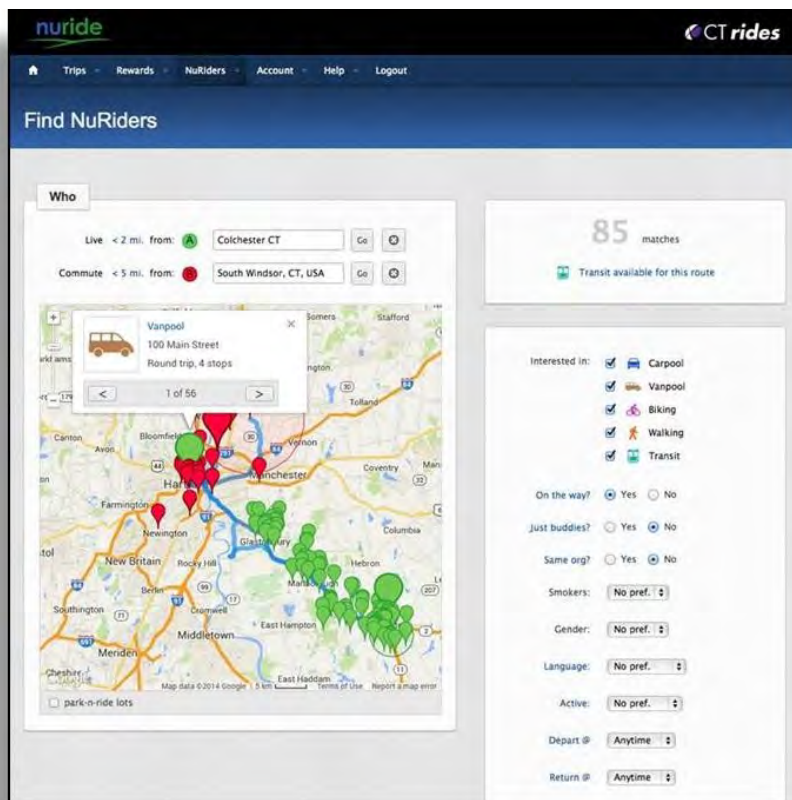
nuride

CT rides

Trips Rewards NuRiders Account Help Logout

Find NuRiders

Who

Live < 2 mi. from: A Colchester CT Go

Commute < 5 mi. from: B South Windsor, CT, USA Go

Vanpool
100 Main Street
Round trip, 4 stops

< 1 of 56 >

Somers Stafford Tolland Canton Avon Bloomfield Vernon Coventry Manchester Hartford Farmington Newington Glastonbury Columbia New Britain Rocky Hill Hebron Berlin Cromwell Marlborough Southington East Hampton Middletown Meriden Cheshire East Haddam

Map data ©2014 Google | 5 km Terms of Use Report a map error

park-n-ride lots

85 matches

Transit available for this route

Interested in: Carpool Vanpool Biking Walking Transit

On the way? Yes No

Just buddies? Yes No

Same org? Yes No

Smokers: No pref.

Gender: No pref.

Language: No pref.

Active: No pref.

Depart @ Anytime

Return @ Anytime